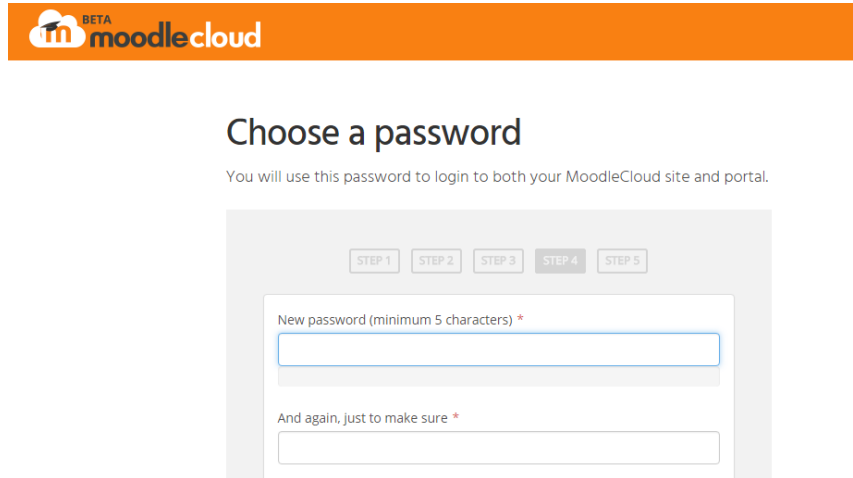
BETA moodlecloud

Choose a password

You will use this password to login to both your MoodleCloud site and portal.

STEP 1 STEP 2 STEP 3 STEP 4 STEP 5

New password (minimum 5 characters) *

And again, just to make sure *